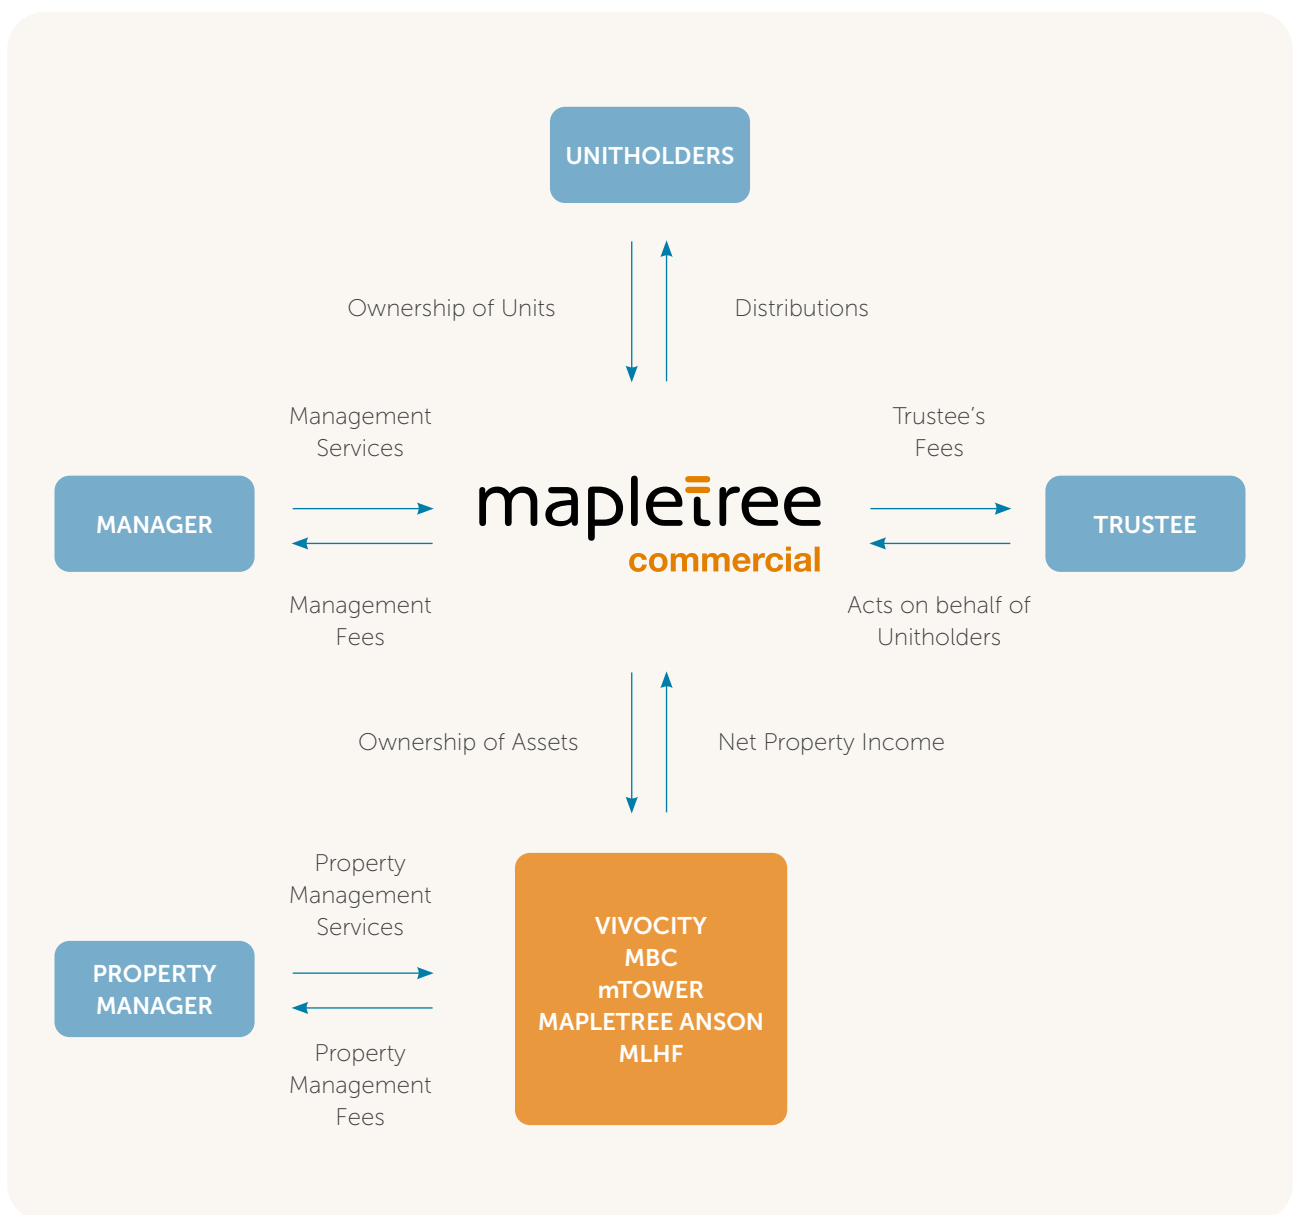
UNITHOLDERS

Ownership of Units

Distributions

Management Services

Trustee's Fees

MANAGER

mapletree commercial

TRUSTEE

Management Fees

Acts on behalf of Unitholders

Ownership of Assets

Net Property Income

Property Management Services

PROPERTY MANAGER

Property Management Fees

VIVOCITY
MBC
mTOWER
MAPLETREE ANSON
MLHF